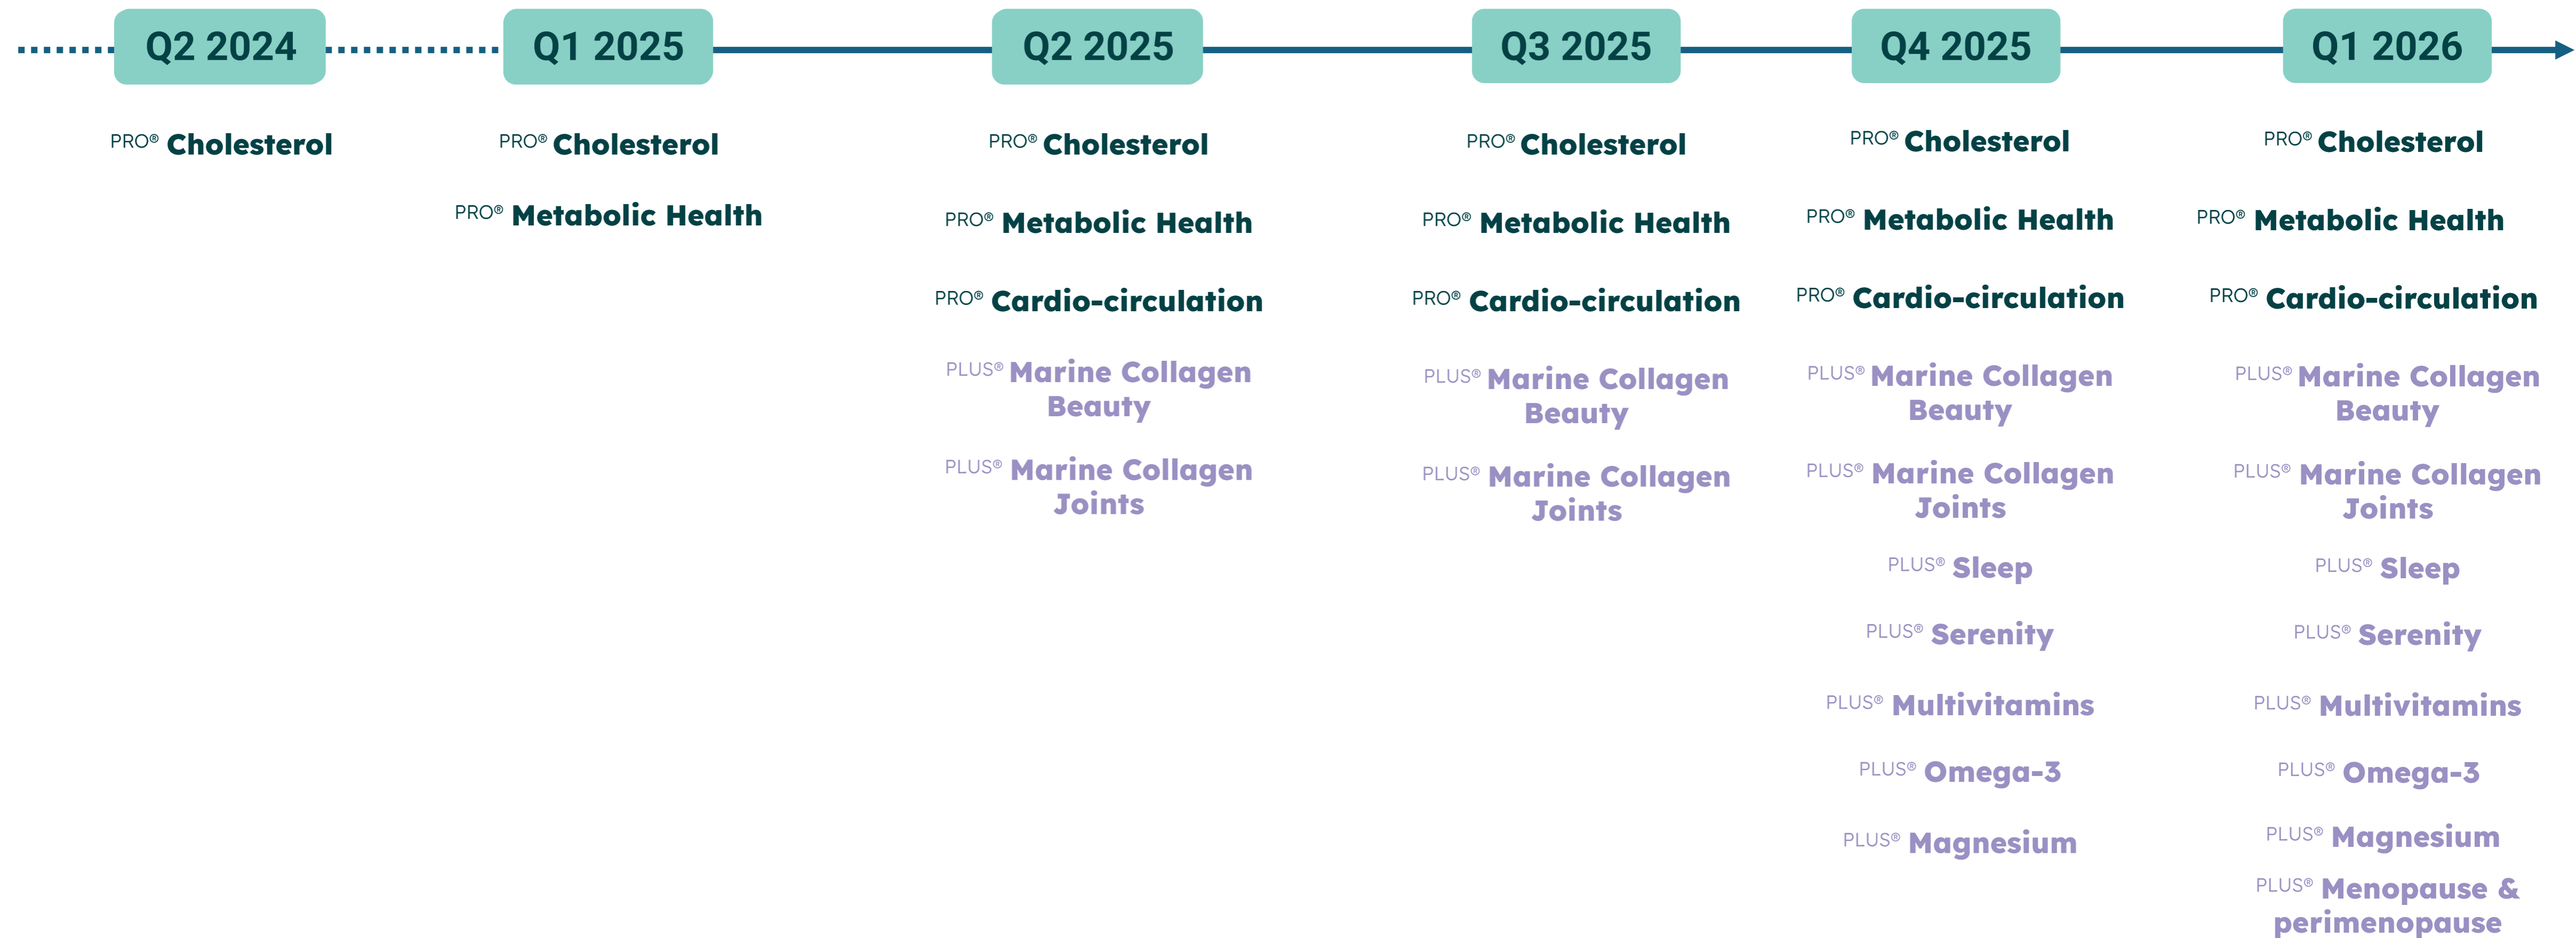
Q2 2024

PRO® Cholesterol

Q1 2025

PRO® Cholesterol

PRO® Metabolic Health

Q2 2025

PRO® Cholesterol

PRO® Metabolic Health

PRO® Cardio-circulation

PLUS® Marine Collagen Beauty

PLUS® Marine Collagen Joints

Q3 2025

PRO® Cholesterol

PRO® Metabolic Health

PRO® Cardio-circulation

PLUS® Marine Collagen Beauty

PLUS® Marine Collagen Joints

Q4 2025

PRO® Cholesterol

PRO® Metabolic Health

PRO® Cardio-circulation

PLUS® Marine Collagen Beauty

PLUS® Marine Collagen Joints

PLUS® Sleep

PLUS® Serenity

PLUS® Multivitamins

PLUS® Omega-3

PLUS® Magnesium

Q1 2026

PRO® Cholesterol

PRO® Metabolic Health

PRO® Cardio-circulation

PLUS® Marine Collagen Beauty

PLUS® Marine Collagen Joints

PLUS® Sleep

PLUS® Serenity

PLUS® Multivitamins

PLUS® Omega-3

PLUS® Magnesium

PLUS® Menopause & perimenopause